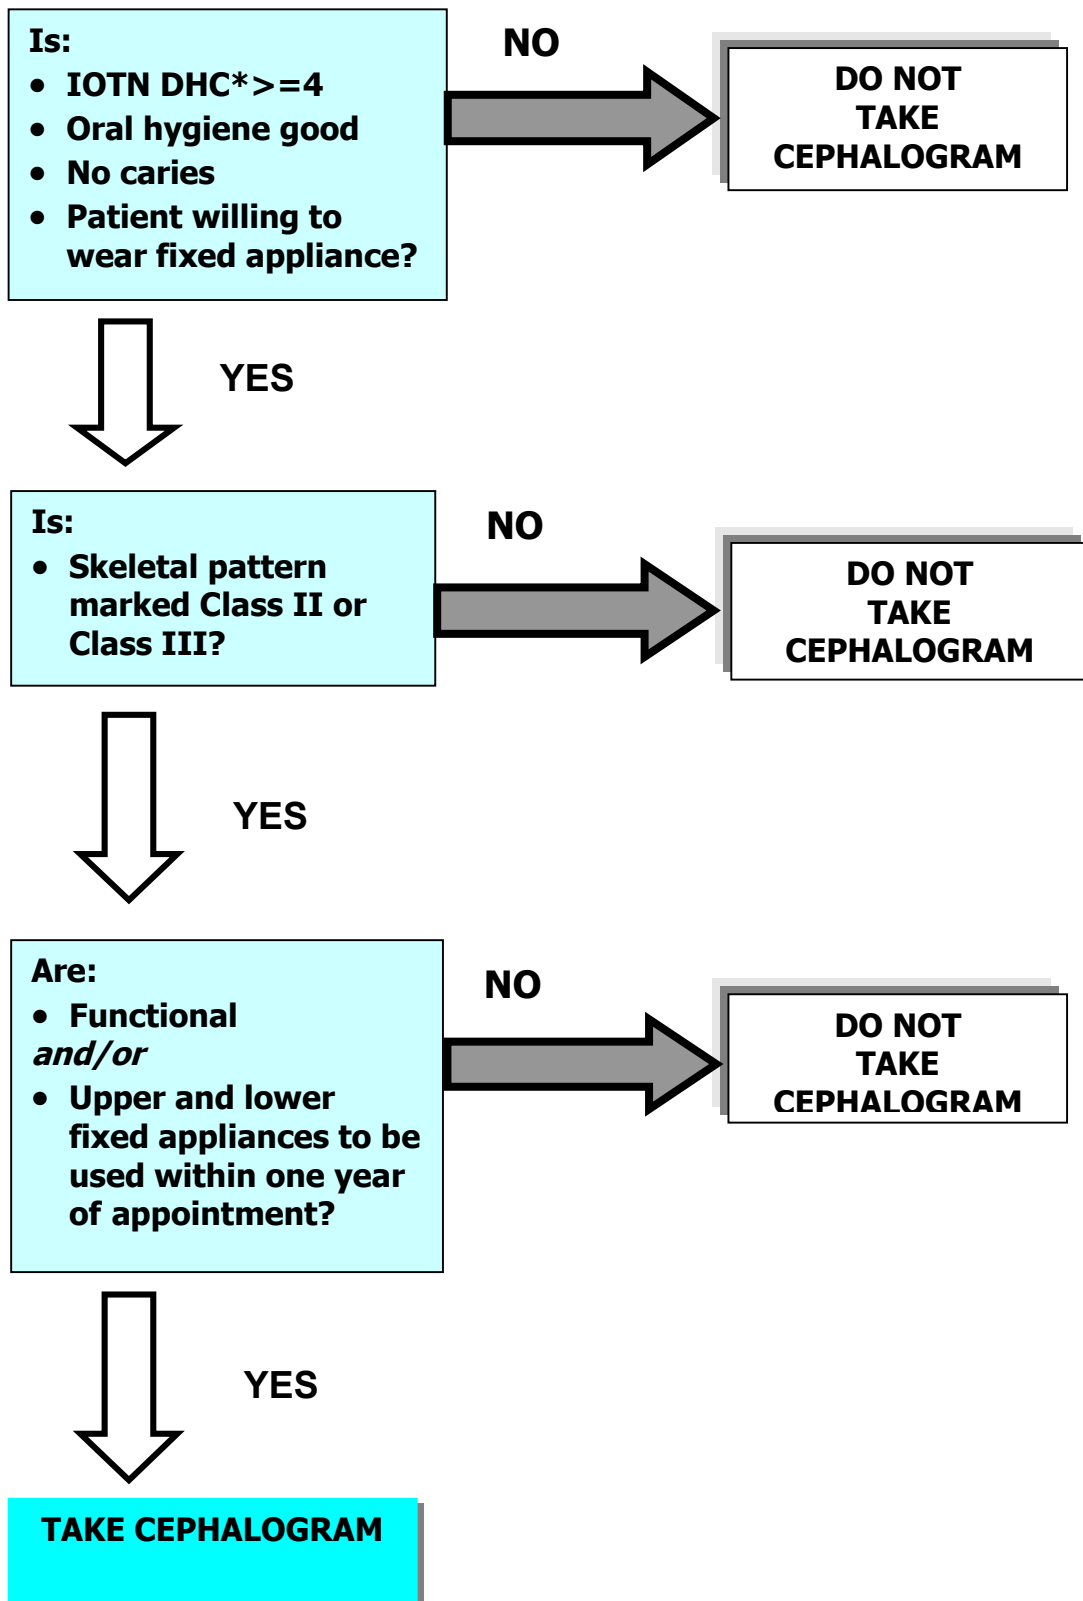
Is:
- IOTN DHC*>=4
- Oral hygiene good
- No caries
- Patient willing to wear fixed appliance?

NO

DO NOT TAKE CEPHALOGRAM

YES

Is:
- Skeletal pattern marked Class II or Class III?

NO

DO NOT TAKE CEPHALOGRAM

YES

Are:
- Functional

*and/or*
- Upper and lower fixed appliances to be used within one year of appointment?

NO

DO NOT TAKE CEPHALOGRAM

YES

TAKE CEPHALOGRAM